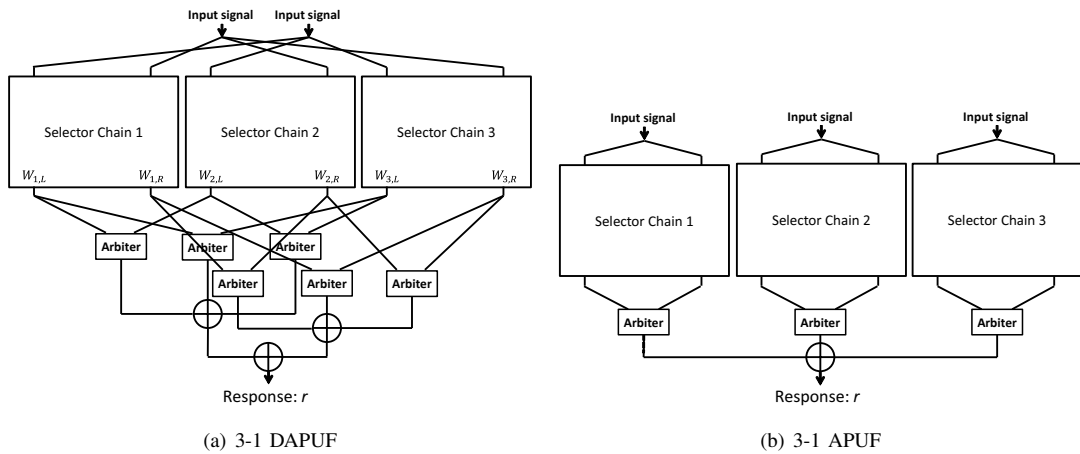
Input signal Input signal

Selector Chain 1

Selector Chain 2

Selector Chain 3

$W_{1,L}$ $W_{1,R}$ $W_{2,L}$ $W_{2,R}$ $W_{3,L}$ $W_{3,R}$

Arbiter Arbiter Arbiter

Arbiter Arbiter Arbiter

Response: *r*

(a) 3-1 DAPUF

Input signal Input signal Input signal

Selector Chain 1

Selector Chain 2

Selector Chain 3

Arbiter Arbiter Arbiter

Response: *r*

(b) 3-1 APUF